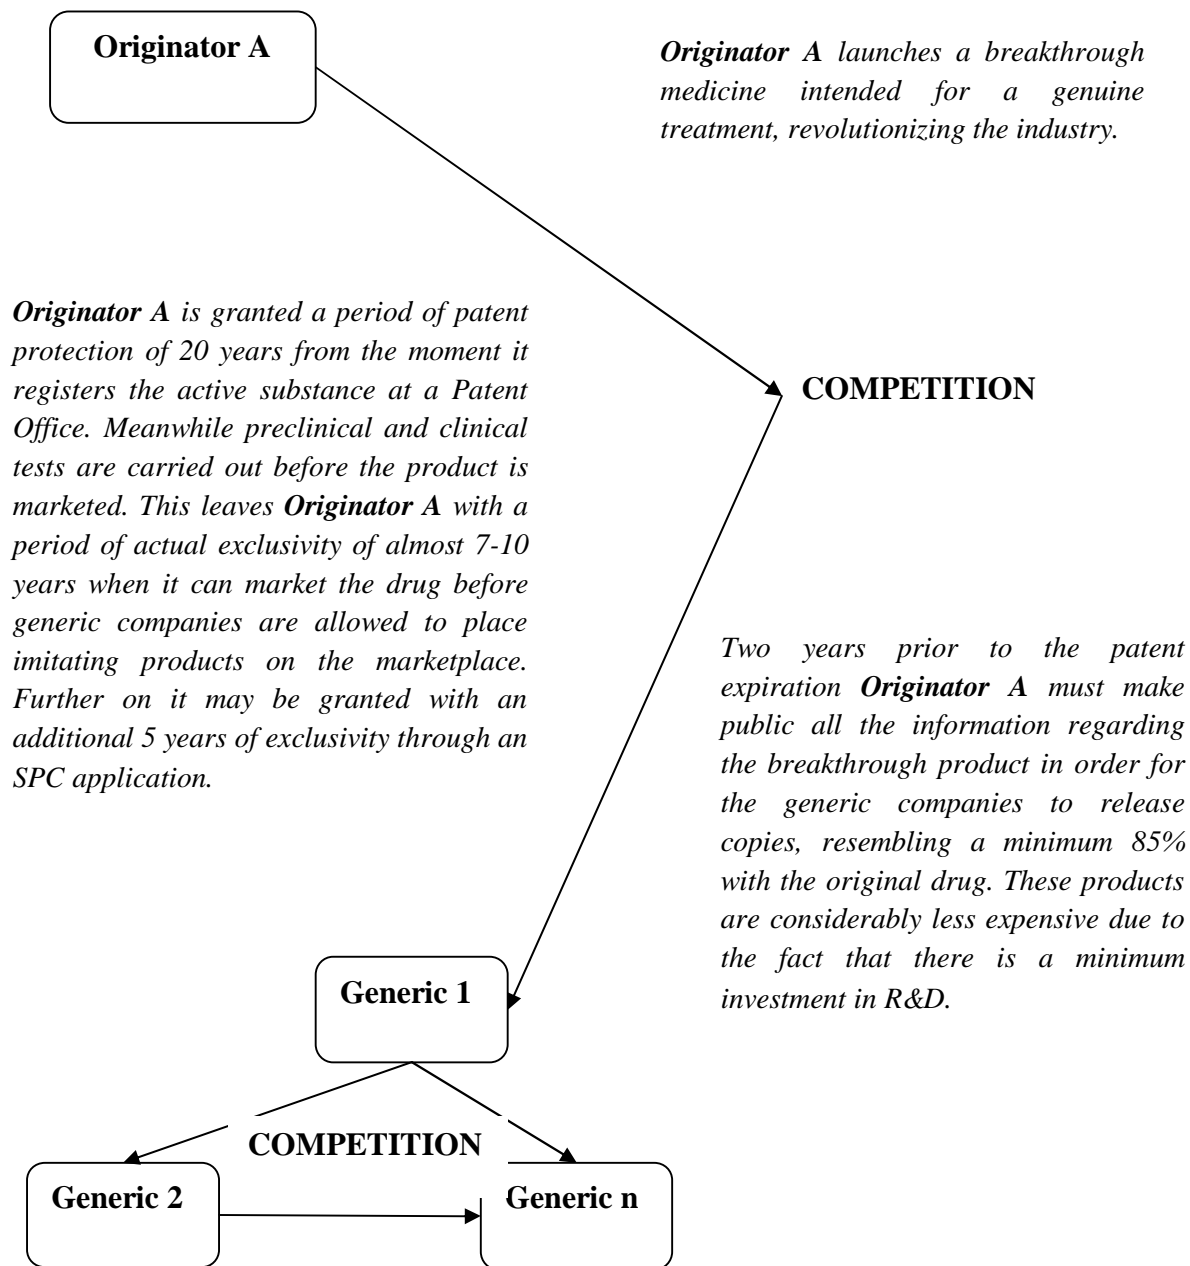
Originator A

Originator A launches a breakthrough medicine intended for a genuine treatment, revolutionizing the industry.

Originator A is granted a period of patent protection of 20 years from the moment it registers the active substance at a Patent Office. Meanwhile preclinical and clinical tests are carried out before the product is marketed. This leaves Originator A with a period of actual exclusivity of almost 7-10 years when it can market the drug before generic companies are allowed to place imitating products on the marketplace. Further on it may be granted with an additional 5 years of exclusivity through an SPC application.

COMPETITION

Two years prior to the patent expiration Originator A must make public all the information regarding the breakthrough product in order for the generic companies to release copies, resembling a minimum 85% with the original drug. These products are considerably less expensive due to the fact that there is a minimum investment in R&D.

Generic 1

COMPETITION

Generic 2

Generic n